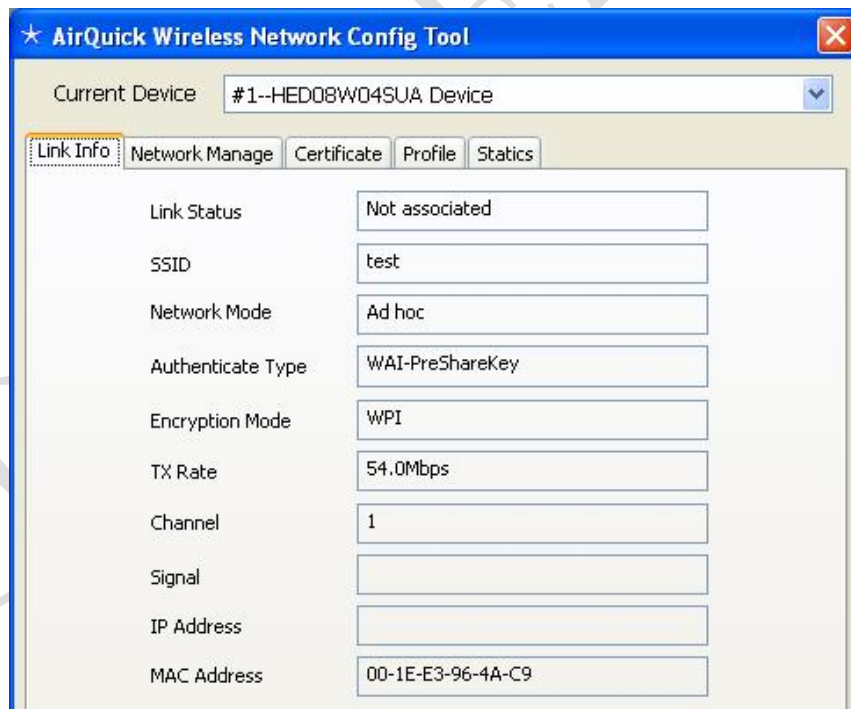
AirQuick Wireless Network Config Tool

Current Device #1--HED08W04SUA Device

Link Info | Network Manage | Certificate | Profile | Statics

Link Status Not associated

SSID test

Network Mode Ad hoc

Authenticate Type WAI-PreShareKey

Encryption Mode WPI

TX Rate 54.0Mbps

Channel 1

Signal

IP Address

MAC Address 00-1E-E3-96-4A-C9